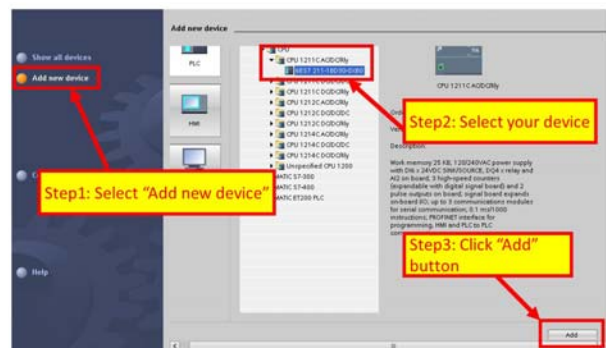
Show all devices
Add new device
Add new device
PLC
HMI
CPU
CPU 1211C AC/DC/Rly
6ES7 211-1BE30-0XB0
CPU 1211C DC/DC/DC
CPU 1211C DC/DC/Rly
CPU 1212C AC/DC/Rly
CPU 1212C DC/DC/DC
CPU 1212C DC/DC/Rly
CPU 1214C AC/DC/Rly
CPU 1214C DC/DC/DC
CPU 1214C DC/DC/Rly
Unspecified CPU 1200
MATIC S7-300
MATIC S7-400
MATIC ET200 PLC
CPU 1211C AC/DC/Rly
Step2: Select your device
Description
Work memory 25 KB; 120/240VAC power supply with DI6 x 24VDC SINK/SOURCE, DQ4 x relay and AI2 on board; 3 high-speed counters (expandable with digital signal board) and 2 pulse outputs on board; signal board expands onboard I/O; up to 3 communications modules for serial communication; 0.1 ms/1000 instructions; PROFINET interface for programming, HMI and PLC to PLC
Step1: Select "Add new device"
Step3: Click "Add" button
Help
Add